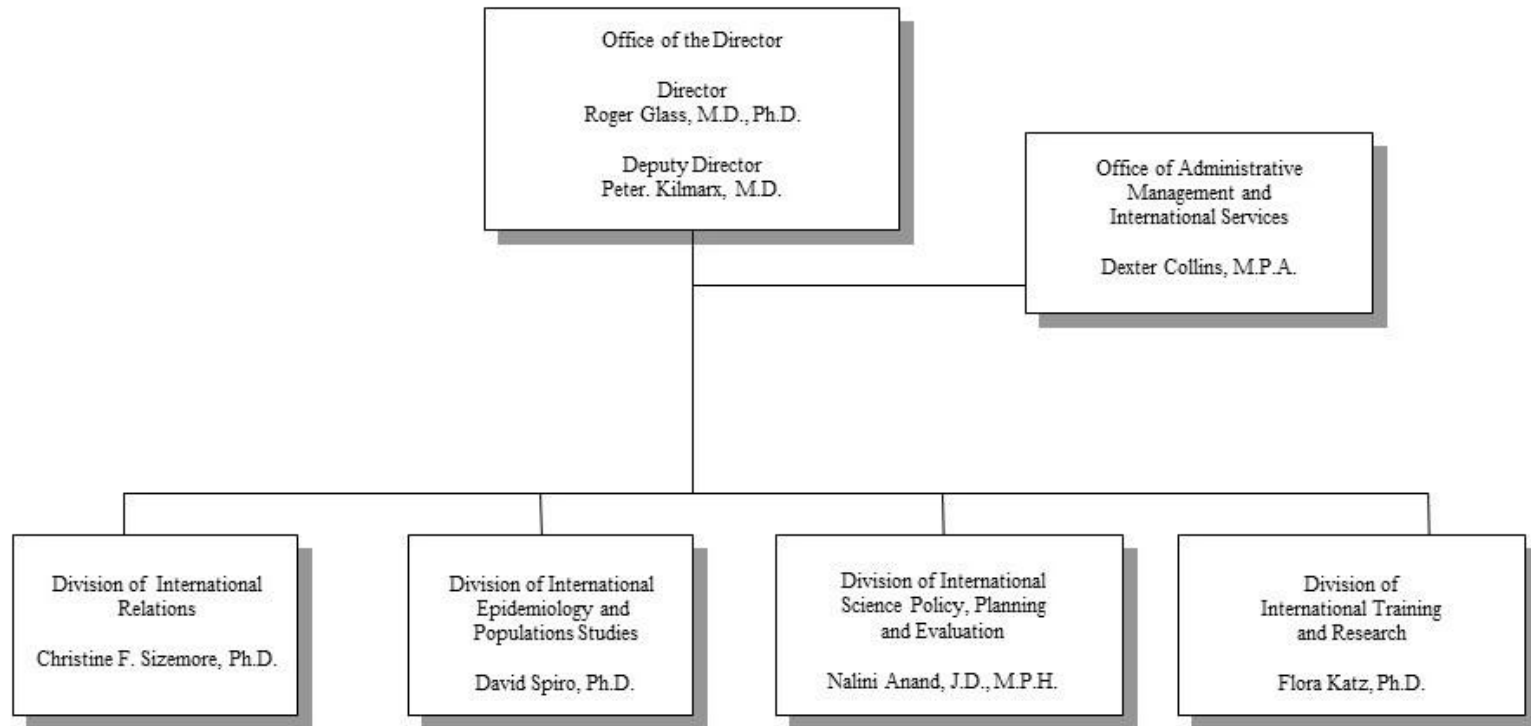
Office of the Director

Director
Roger Glass, M.D., Ph.D.

Deputy Director
Peter. Kilmarx, M.D.

Office of Administrative Management and International Services

Dexter Collins, M.P.A.

Division of International Relations

Christine F. Sizemore, Ph.D.

Division of International Epidemiology and Populations Studies

David Spiro, Ph.D.

Division of International Science Policy, Planning and Evaluation

Nalini Anand, J.D., M.P.H.

Division of International Training and Research

Flora Katz, Ph.D.